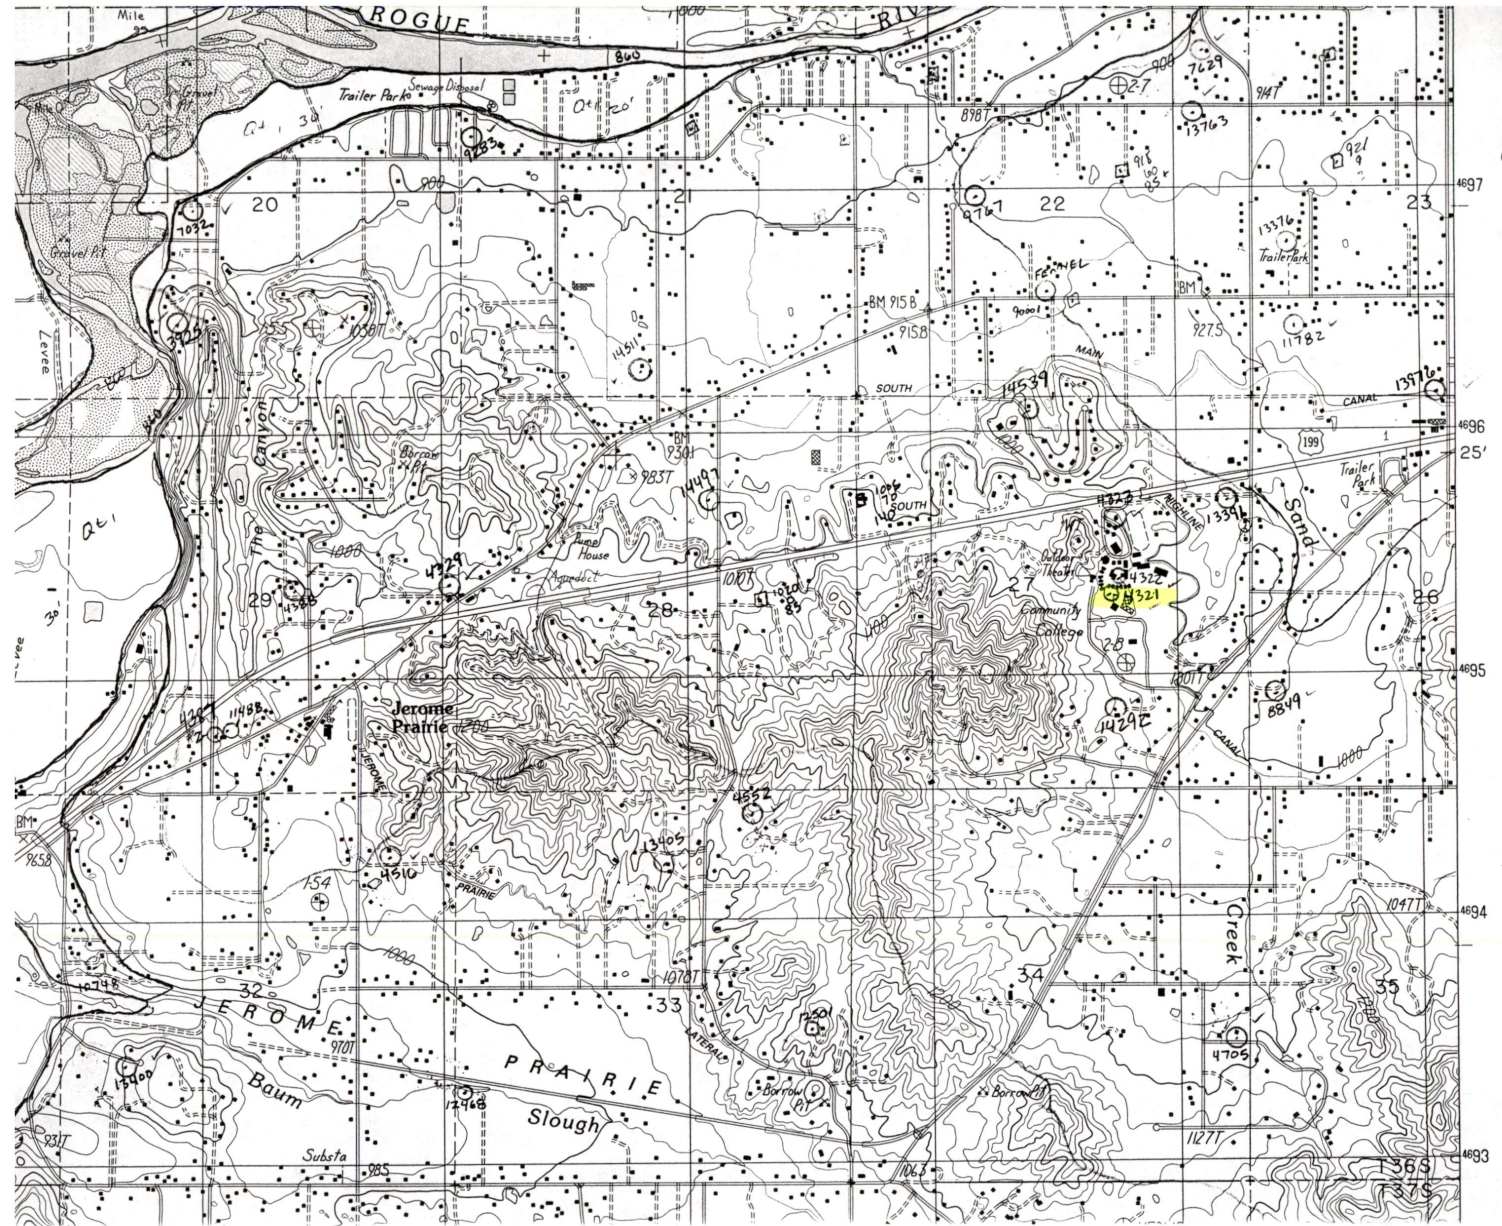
Mile 95
ROGUE
RIVER
1000
860
Sewage Disposal
Trailer Park
Qt 20'
Qt 30'
9283
Gravel Pit
Mile 0
898T
2-7
900
7629
914T
13763
916 160 85
921 9
4697
20
21
22
23
7032
9767
13376
Trailer Park
Gravel Pit
FENNEL
Levee
BM 915 B
915.8
BM
927.5
11782
3925
1030T
14511
90001
MAIN
SOUTH
14539
CANAL
13976
The Canyon
Borrow Pit
BM 930.1
4696
199
25'
983T
14497
1006 70 110
SOUTH
Trailer Park
4323
HIGHLINE
13396
Sand
Qt 1
Pump House
Aqueduct
1000
Outdoor Theater
4322
4329
1010T
10201 80 83
27
4321
26
29
14388
28
Community College
2-8
30'
Levee
1001T
4695
4387
11488
Jerome Prairie
1200
14292
8849
CANAL
1000
JEROME
BM
9658
4552
13905
4510
1.54
PRAIRIE
1047T
4694
Creek
1000
1078T
10748
32
33
34
35
JEROME
970T
LATERAL
12501
15400
PRAIRIE
Baum
12468
4705
Borrow Pit
Borrow Pit
Slough
931T
Substa
985
1062
1127T
4693
T36S
T37S